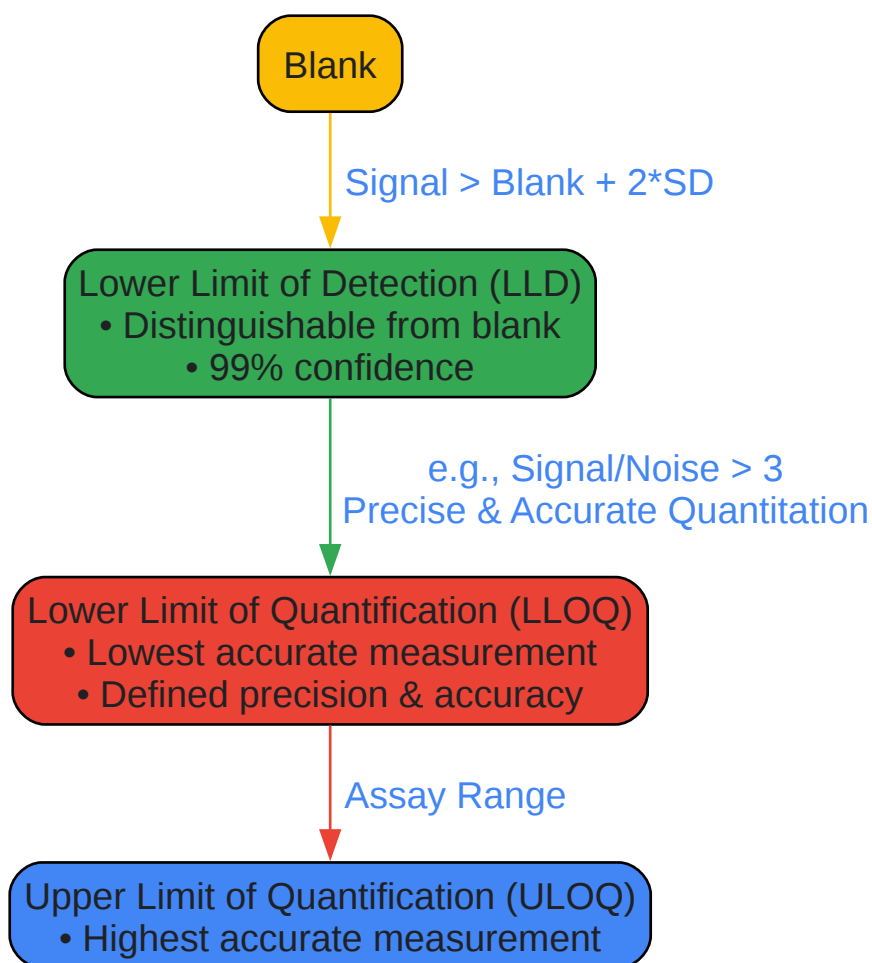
Blank

Signal > Blank + 2*SD

Lower Limit of Detection (LLD)
• Distinguishable from blank
• 99% confidence

e.g., Signal/Noise > 3
Precise & Accurate Quantitation

Lower Limit of Quantification (LLOQ)
• Lowest accurate measurement
• Defined precision & accuracy

Assay Range

Upper Limit of Quantification (ULOQ)
• Highest accurate measurement